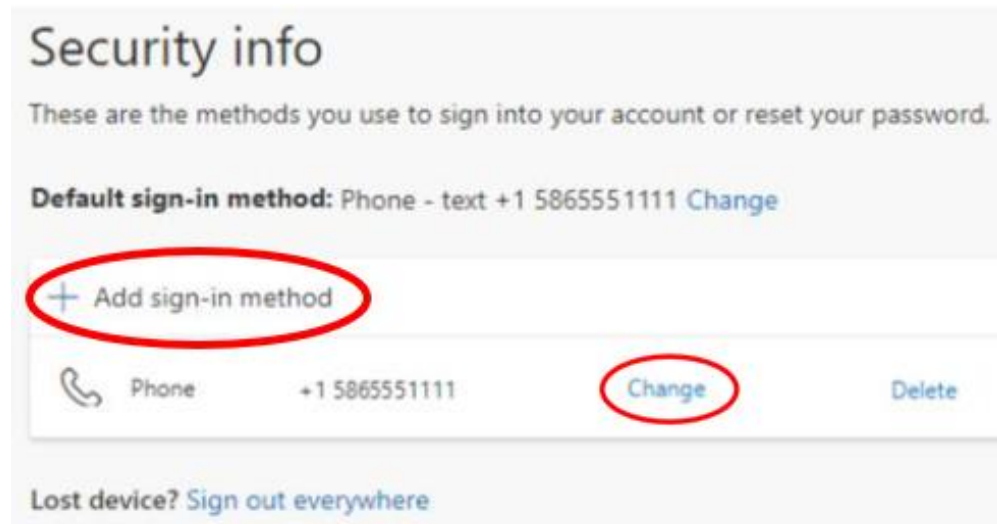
Security info

These are the methods you use to sign into your account or reset your password.

**Default sign-in method:** Phone - text +1 5865551111 Change

+ Add sign-in method

Phone +1 5865551111 Change Delete

Lost device? Sign out everywhere